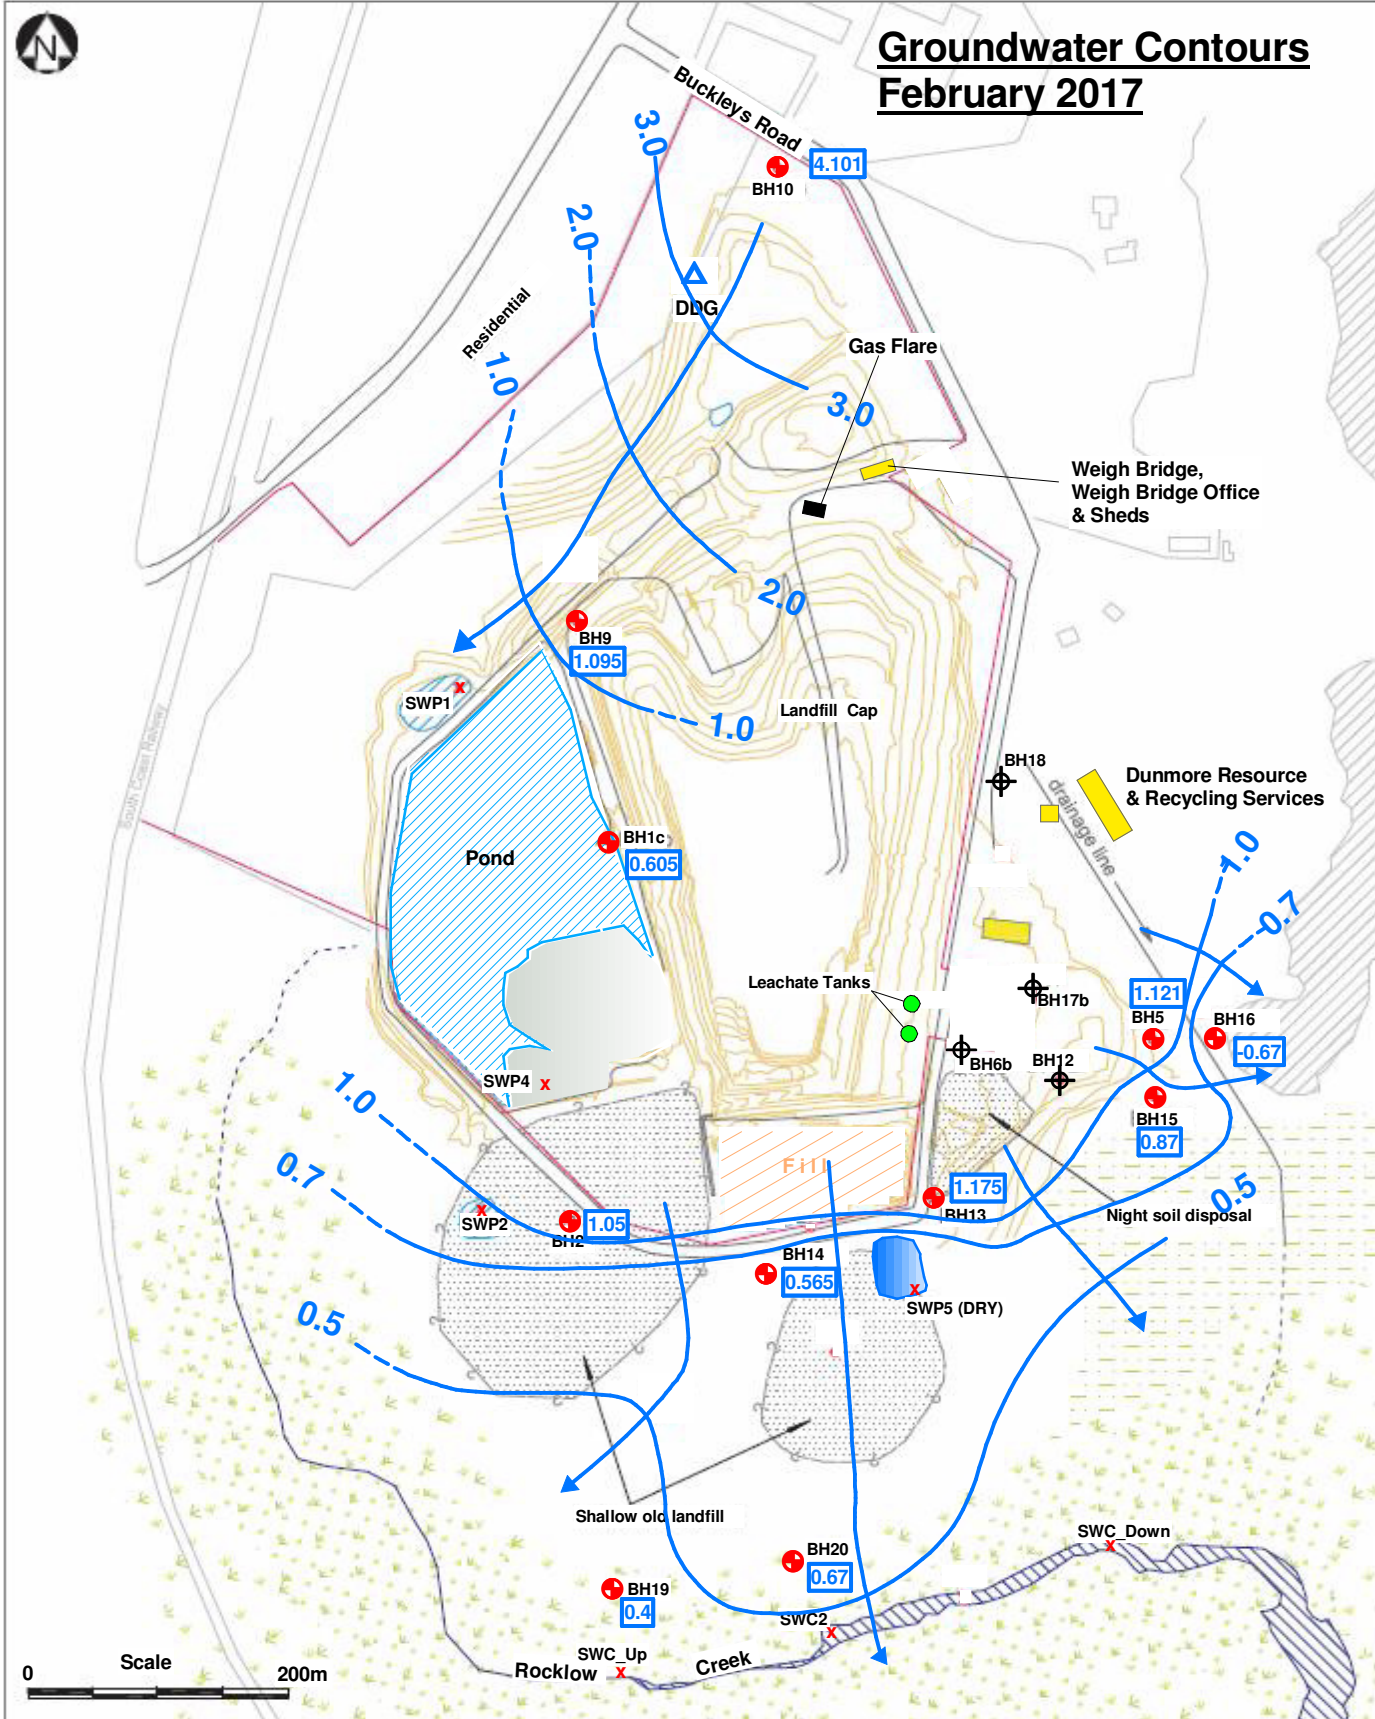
N

Groundwater Contours
February 2017

Buckleys Road
4.101
BH10
3.0
2.0
DDG
Residential
1.0
Gas Flare
3.0
Weigh Bridge,
Weigh Bridge Office
& Sheds
2.0
BH9
1.095
SWP1
1.0
Landfill Cap
South Coast Railway
BH18
Dunmore Resource
& Recycling Services
drainage line
BH1c
0.605
Pond
1.0
0.7
Leachate Tanks
BH17b
1.121
BH5
BH16
-0.67
BH6b
BH12
SWP4
1.0
BH15
0.87
0.7
Fill
1.175
0.5
SWP2
1.05
BH2
BH13
Night soil disposal
BH14
0.565
SWP5 (DRY)
0.5
Shallow old landfill
SWC_Down
BH20
0.67
BH19
0.4
SWC2
SWC_Up
Rocklow
Creek
0
Scale
200m